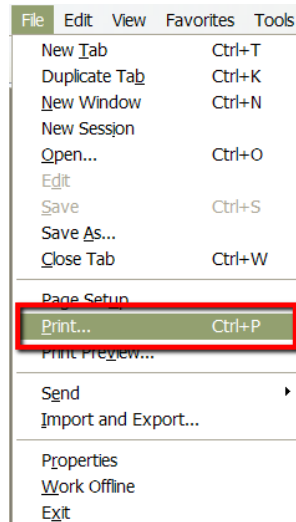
File Edit View Favorites Tools

New Tab Ctrl+T
Duplicate Tab Ctrl+K
New Window Ctrl+N
New Session
Open... Ctrl+O
Edit
Save Ctrl+S
Save As...
Close Tab Ctrl+W

Page Setup...
Print... Ctrl+P
Print Preview...

Send
Import and Export...

Properties
Work Offline
Exit